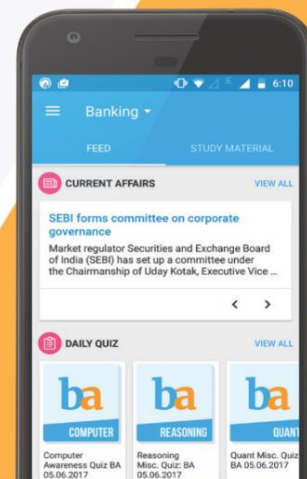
6:10

Banking

FEED

STUDY MATERIAL

CURRENT AFFAIRS

VIEW ALL

SEBI forms committee on corporate governance

Market regulator Securities and Exchange Board of India (SEBI) has set up a committee under the Chairmanship of Uday Kotak, Executive Vice ...

DAILY QUIZ

VIEW ALL

ba
COMPUTER

Computer Awareness Quiz BA 05.06.2017

ba
REASONING

Reasoning Misc. Quiz: BA 05.06.2017

ba
QUANT

Quant Misc. Quiz BA 05.06.2017